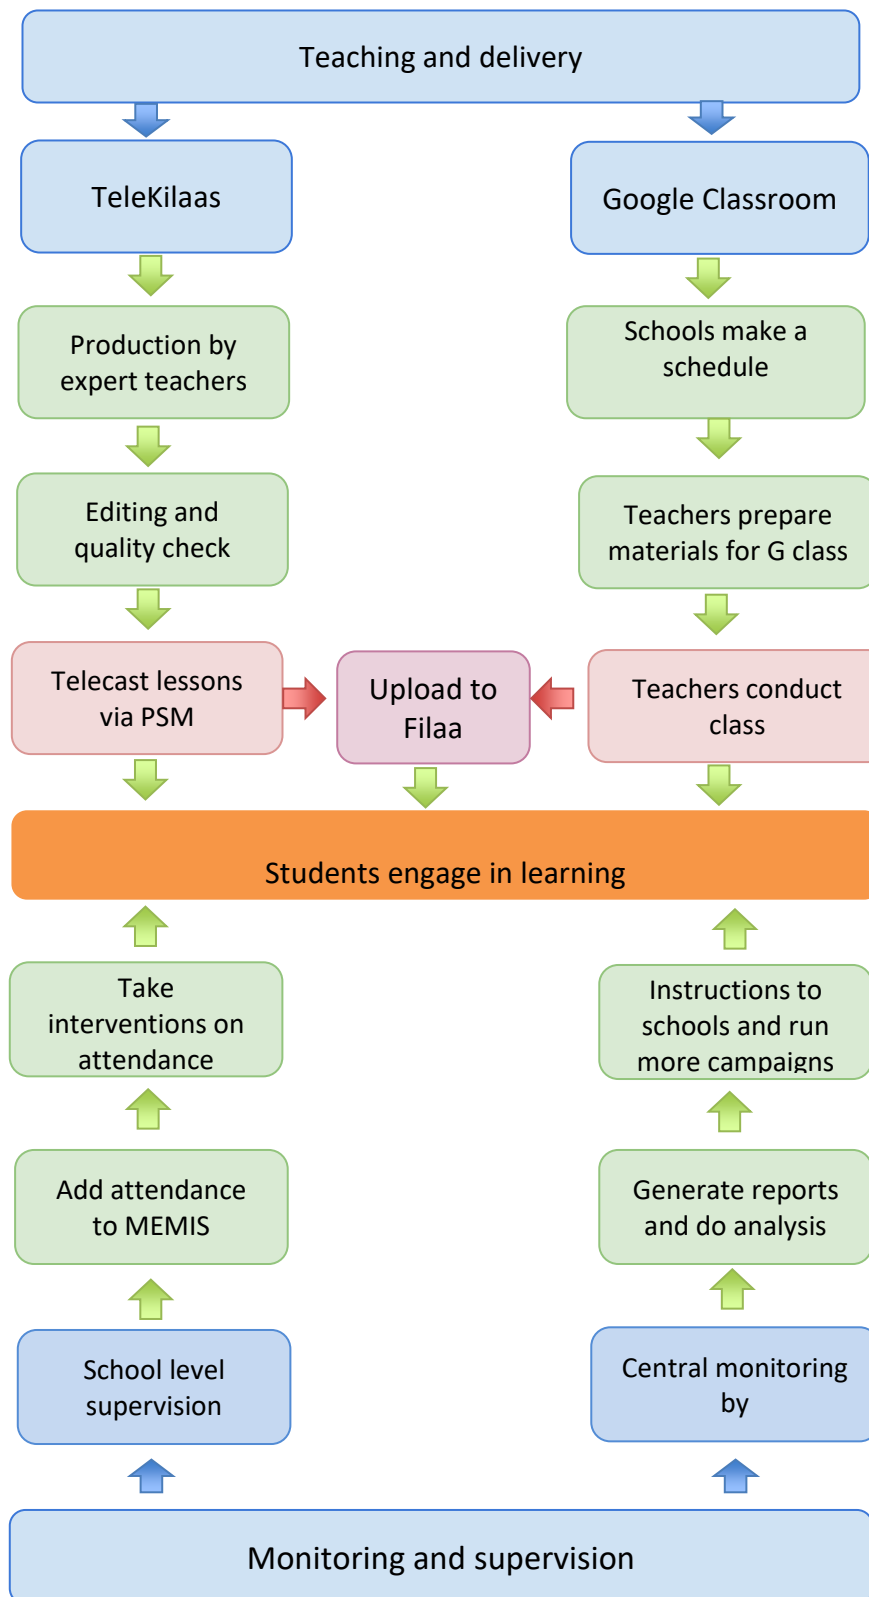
Teaching and delivery

TeleKilaas

Google Classroom

Production by expert teachers

Schools make a schedule

Editing and quality check

Teachers prepare materials for G class

Telecast lessons via PSM

Upload to Filaa

Teachers conduct class

Students engage in learning

Take interventions on attendance

Instructions to schools and run more campaigns

Add attendance to MEMIS

Generate reports and do analysis

School level supervision

Central monitoring by

Monitoring and supervision